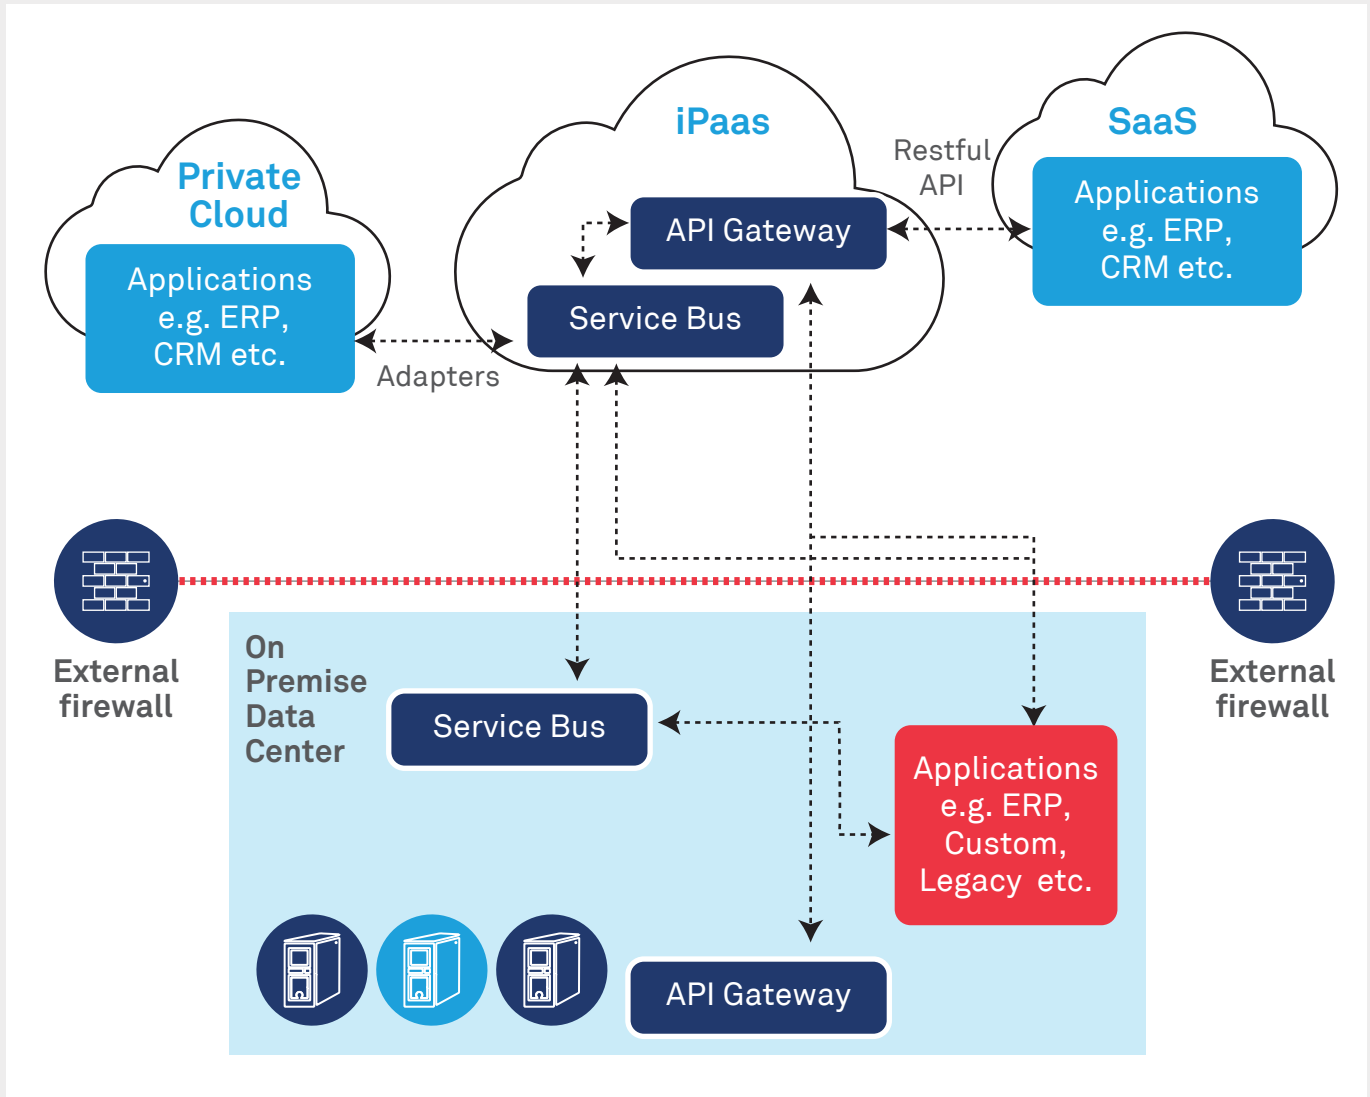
Private Cloud

Applications e.g. ERP, CRM etc.

iPaas

API Gateway

Service Bus

Adapters

Restful API

SaaS

Applications e.g. ERP, CRM etc.

External firewall

External firewall

On Premise Data Center

Service Bus

Applications e.g. ERP, Custom, Legacy etc.

API Gateway